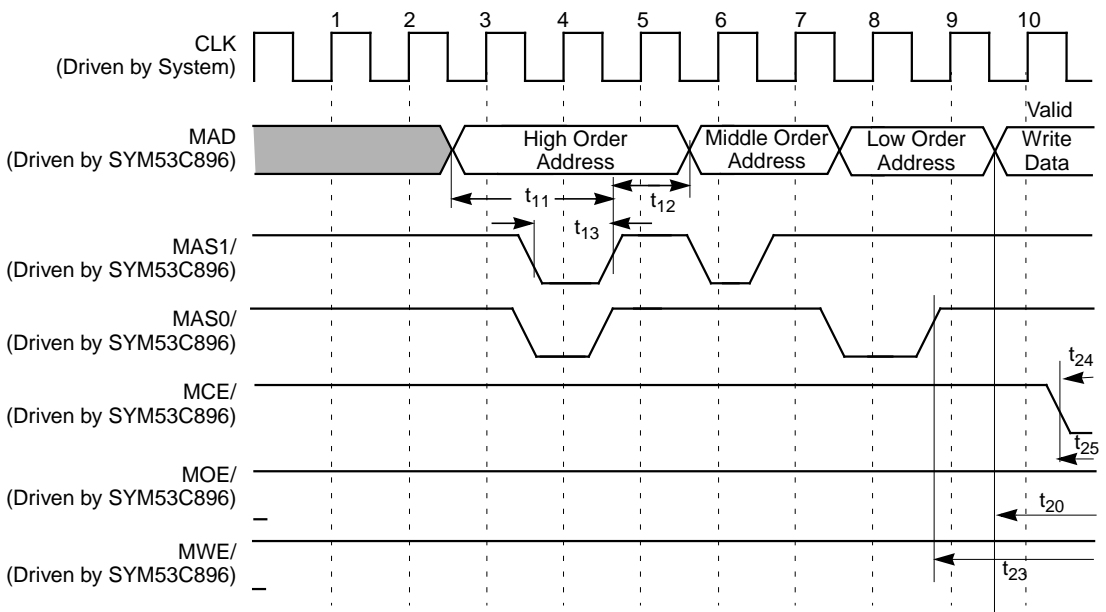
1 2 3 4 5 6 7 8 9 10

CLK
(Driven by System)

MAD
(Driven by SYM53C896)

High Order Address

Middle Order Address

Low Order Address

Valid Write Data

$t_{11}$

$t_{12}$

$t_{13}$

MAS1/
(Driven by SYM53C896)

MAS0/
(Driven by SYM53C896)

$t_{24}$

MCE/
(Driven by SYM53C896)

$t_{25}$

MOE/
(Driven by SYM53C896)

$t_{20}$

MWE/
(Driven by SYM53C896)

$t_{23}$